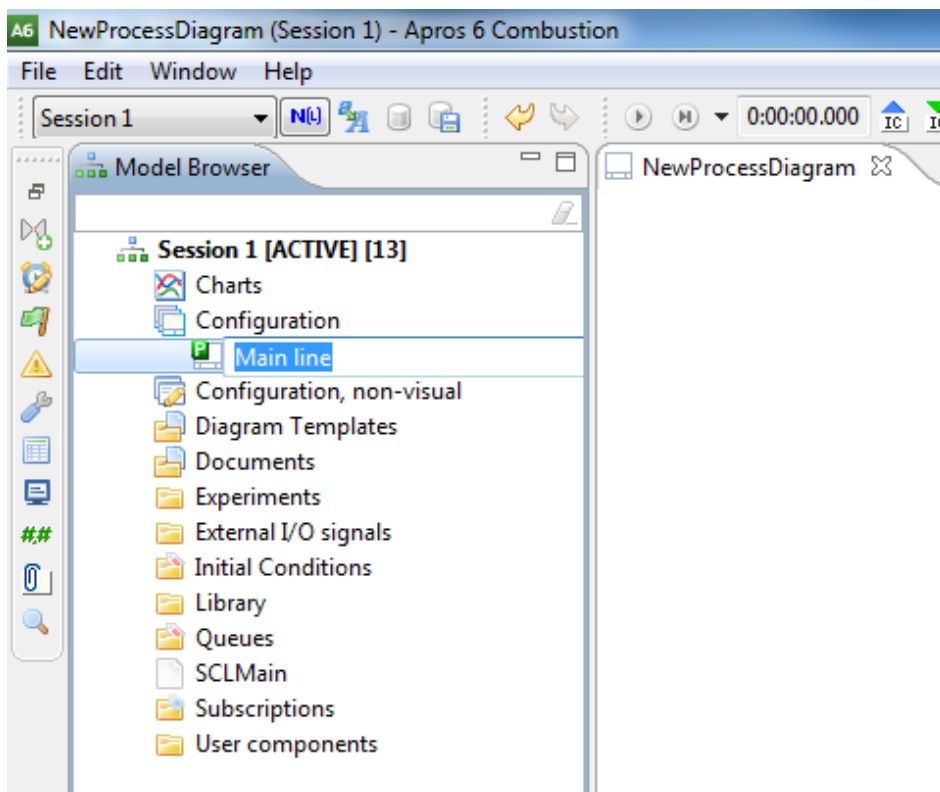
A6 NewProcessDiagram (Session 1) - Apros 6 Combustion

File Edit Window Help

Session 1

N(L)

0:00:00.000

IC

Model Browser

NewProcessDiagram

Session 1 [ACTIVE] [13]
Charts
Configuration
Main line
Configuration, non-visual
Diagram Templates
Documents
Experiments
External I/O signals
Initial Conditions
Library
Queues
SCLMain
Subscriptions
User components